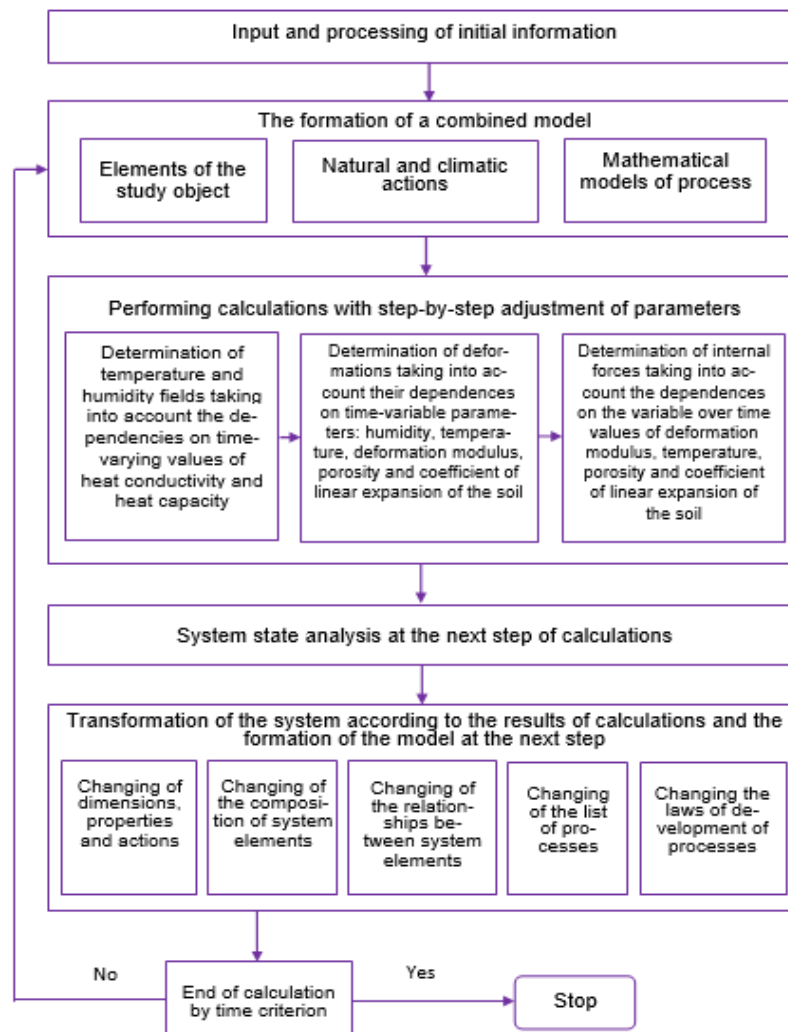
Input and processing of initial information

The formation of a combined model

Elements of the study object

Natural and climatic actions

Mathematical models of process

Performing calculations with step-by-step adjustment of parameters

Determination of temperature and humidity fields taking into account the dependencies on time-varying values of heat conductivity and heat capacity

Determination of deformations taking into account their dependences on time-variable parameters: humidity, temperature, deformation modulus, porosity and coefficient of linear expansion of the soil

Determination of internal forces taking into account the dependences on the variable over time values of deformation modulus, temperature, porosity and coefficient of linear expansion of the soil

System state analysis at the next step of calculations

Transformation of the system according to the results of calculations and the formation of the model at the next step

Changing of dimensions, properties and actions

Changing of the composition of system elements

Changing of the relationships between system elements

Changing of the list of processes

Changing the laws of development of processes

No

Yes

End of calculation by time criterion

Stop